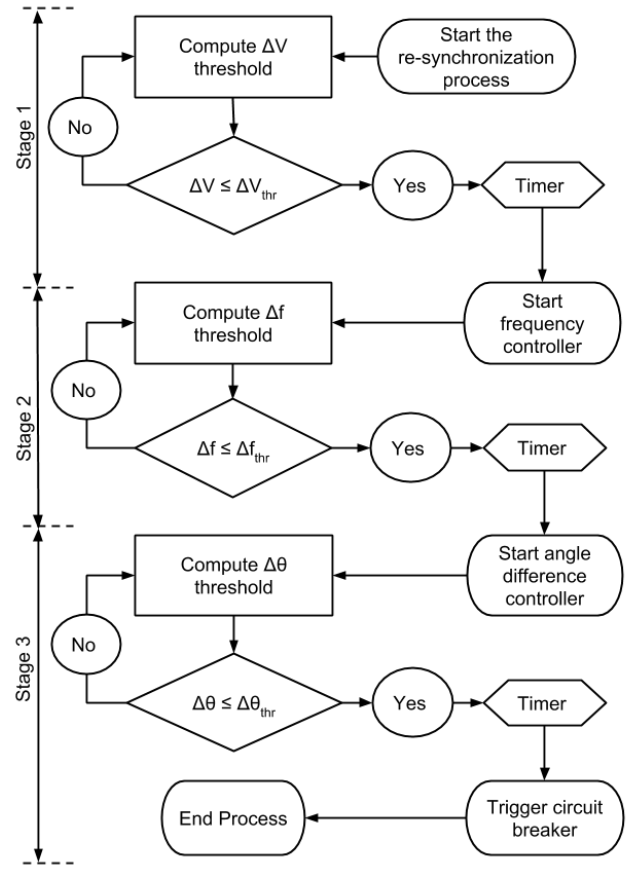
Stage 1

Compute $\Delta V$ threshold

Start the re-synchronization process

No

$\Delta V \leq \Delta V_{thr}$

Yes

Timer

Stage 2

Compute $\Delta f$ threshold

Start frequency controller

No

$\Delta f \leq \Delta f_{thr}$

Yes

Timer

Stage 3

Compute $\Delta\theta$ threshold

Start angle difference controller

No

$\Delta\theta \leq \Delta\theta_{thr}$

Yes

Timer

End Process

Trigger circuit breaker